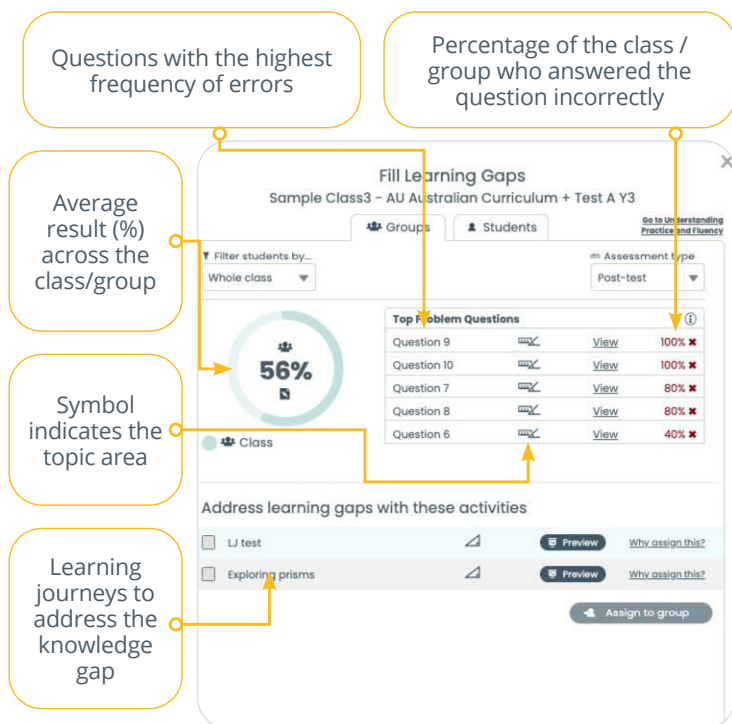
Questions with the highest frequency of errors

Percentage of the class / group who answered the question incorrectly

Average result (%) across the class/group

Symbol indicates the topic area

Learning journeys to address the knowledge gap

Fill Learning Gaps

Sample Class3 - AU Australian Curriculum + Test A Y3

Groups Students

Go to Understanding Practice and Fluency

Filter students by...

Whole class

Assessment type

Post-test

56%

Class

| Top Problem Questions | | | |
|---|---|---|---|
| Question 9 | | View | 100% ✖ |
| Question 10 | | View | 100% ✖ |
| Question 7 | | View | 80% ✖ |
| Question 8 | | View | 80% ✖ |
| Question 6 | | View | 40% ✖ |

Address learning gaps with these activities

LJ test Preview Why assign this?

Exploring prisms Preview Why assign this?

Assign to group